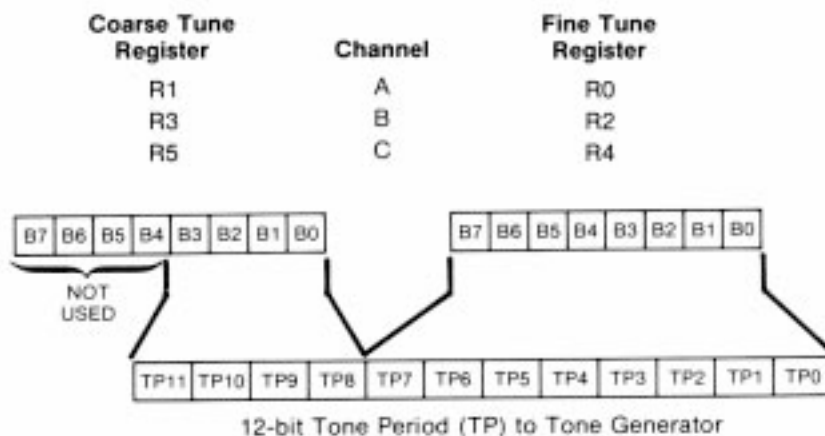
| Coarse Tune Register | Channel | Fine Tune Register |
|---|---|---|
| R1 | A | R0 |
| R3 | B | R2 |
| R5 | C | R4 |

| B7 | B6 | B5 | B4 | B3 | B2 | B1 | B0 |
|---|---|---|---|---|---|---|---|

NOT USED

| B7 | B6 | B5 | B4 | B3 | B2 | B1 | B0 |
|---|---|---|---|---|---|---|---|

| TP11 | TP10 | TP9 | TP8 | TP7 | TP6 | TP5 | TP4 | TP3 | TP2 | TP1 | TP0 |
|---|---|---|---|---|---|---|---|---|---|---|---|

12-bit Tone Period (TP) to Tone Generator